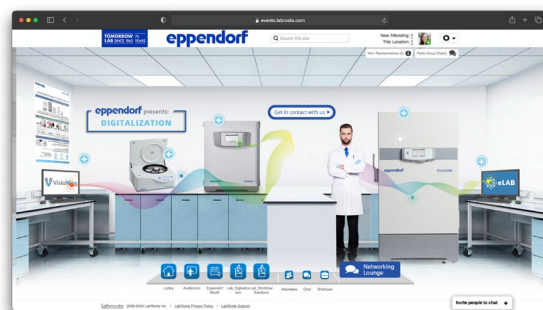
events.labroots.com

TOMORROW LAB SINCE 1945

eppendorf

Search this site

Now Attending:
This Location:

Info / Representatives

Public Group Chat

eppendorf presents:
DIGITALIZATION

Get in contact with us

VisioNize

eLAB

Networking Lounge

Lobby
Auditorium
Eppendorf Booth
Lab Digitalization
Lab Workflow Solutions
Attendees
Chat
Briefcase

labroots 2009-2020 LabRoots Inc. | LabRoots Privacy Policy | LabRoots Support

Invite people to chat